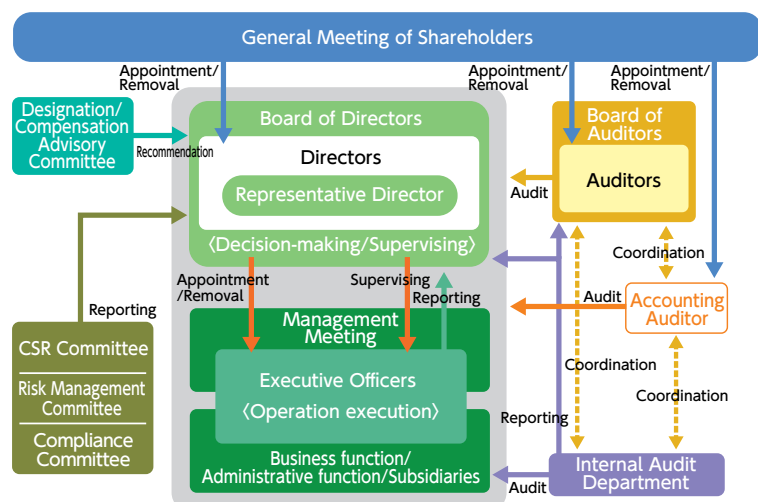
General Meeting of Shareholders

Appointment/Removal

Appointment/Removal

Appointment/Removal

Designation/Compensation Advisory Committee

Recommendation

Board of Directors

Directors

Representative Director

〈Decision-making/Supervising〉

Board of Auditors

Auditors

Audit

Coordination

Audit

Accounting Auditor

Reporting

CSR Committee

Risk Management Committee

Compliance Committee

Appointment/Removal

Supervising

Reporting

Management Meeting

Executive Officers

〈Operation execution〉

Coordination

Coordination

Reporting

Business function/Administrative function/Subsidiaries

Audit

Internal Audit Department